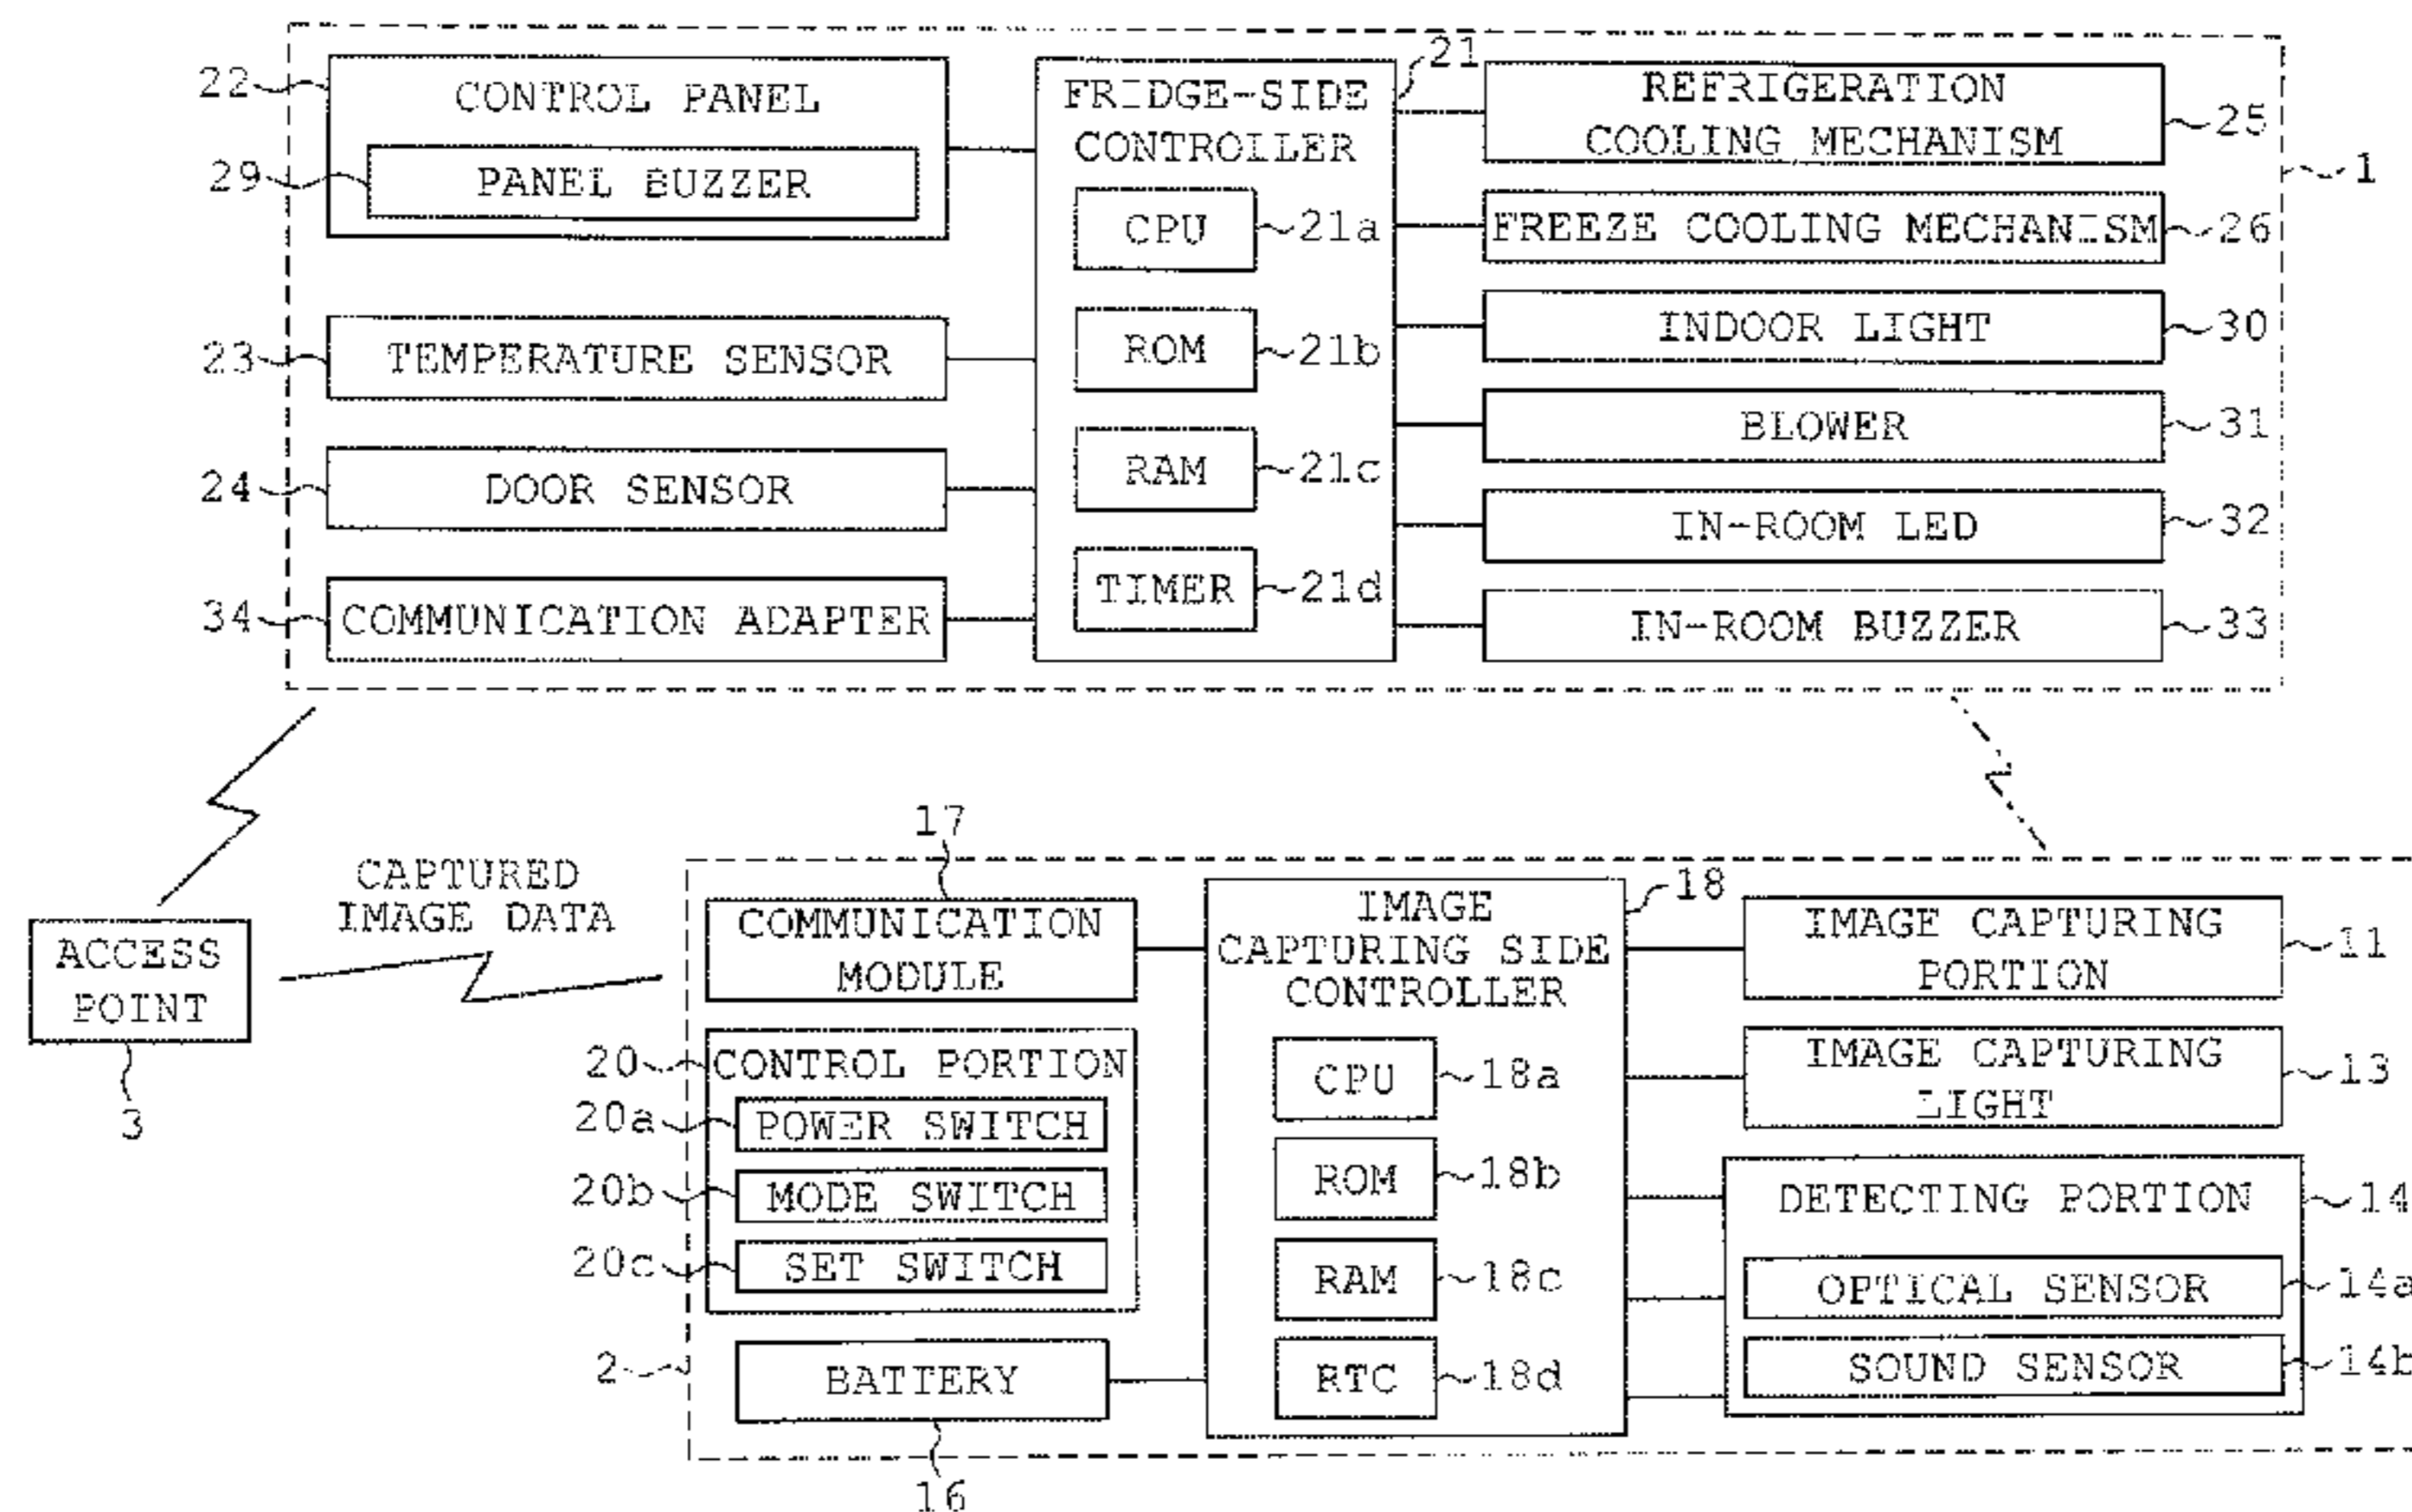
22
CONTROL PANEL
29
PANEL BUZZER
FRIDGE-SIDE CONTROLLER
21
CPU
21a
ROM
21b
RAM
21c
TIMER
21d
REFRIGERATION COOLING MECHANISM
25
1
FREEZE COOLING MECHANISM
26
23
TEMPERATURE SENSOR
INDOOR LIGHT
30
BLOWER
31
24
DOOR SENSOR
IN-ROOM LED
32
34
COMMUNICATION ADAPTER
IN-ROOM BUZZER
33

17
CAPTURED IMAGE DATA
ACCESS POINT
3
COMMUNICATION MODULE
IMAGE CAPTURING SIDE CONTROLLER
18
IMAGE CAPTURING PORTION
11
20
CONTROL PORTION
20a
POWER SWITCH
20b
MODE SWITCH
20c
SET SWITCH
CPU
18a
ROM
18b
RAM
18c
RTC
18d
IMAGE CAPTURING LIGHT
13
DETECTING PORTION
14
OPTICAL SENSOR
14a
SOUND SENSOR
14b
2
BATTERY
16